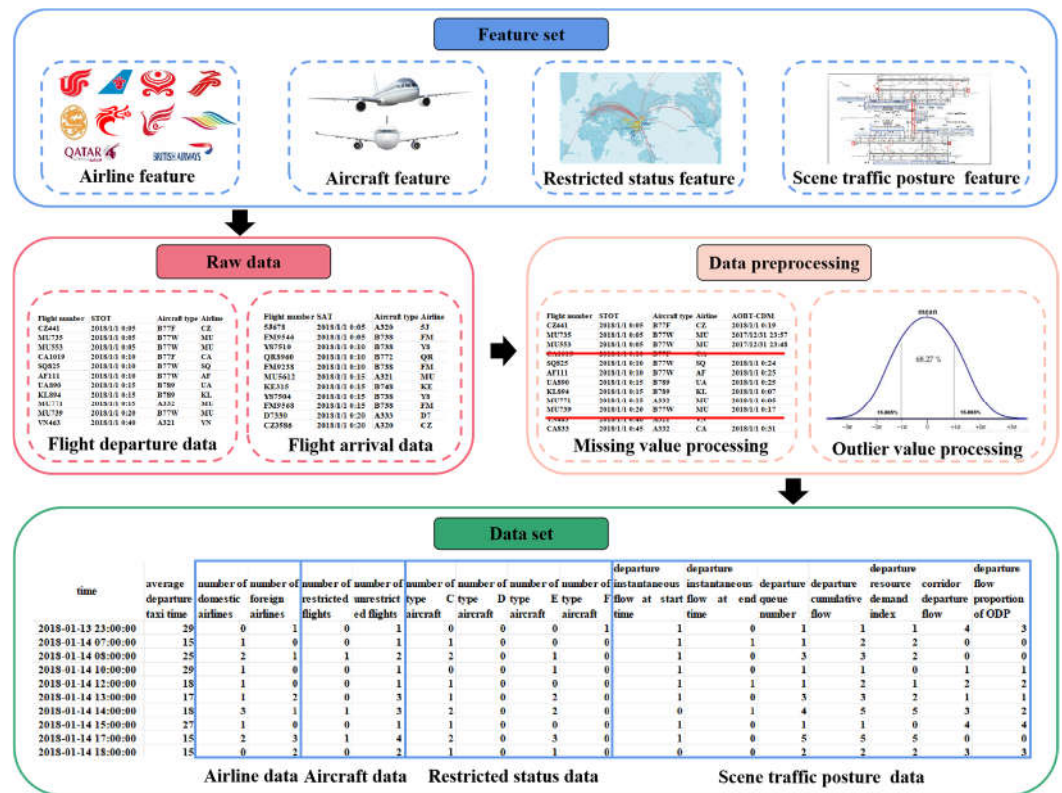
Feature set

QATAR BRITISH AIRWAYS

Airline feature

Aircraft feature

Restricted status feature

Scene traffic posture feature

Raw data

| Flight number | STOT | Aircraft type | Airline |
|---|---|---|---|
| CZ441 | 2018/1/1 0:05 | B77F | CZ |
| MU735 | 2018/1/1 0:05 | B77W | MU |
| MU553 | 2018/1/1 0:05 | B77W | MU |
| CA1019 | 2018/1/1 0:10 | B77F | CA |
| SQ825 | 2018/1/1 0:10 | B77W | SQ |
| AF111 | 2018/1/1 0:10 | B77W | AF |
| UA890 | 2018/1/1 0:15 | B789 | UA |
| KL894 | 2018/1/1 0:15 | B789 | KL |
| MU771 | 2018/1/1 0:15 | A332 | MU |
| MU739 | 2018/1/1 0:20 | B77W | MU |
| VN463 | 2018/1/1 0:40 | A321 | VN |

Flight departure data

| Flight number | SAT | Aircraft type | Airline |
|---|---|---|---|
| 53678 | 2018/1/1 0:05 | A320 | 53 |
| FM9544 | 2018/1/1 0:05 | B738 | FM |
| Y87510 | 2018/1/1 0:10 | B738 | Y8 |
| QR8960 | 2018/1/1 0:10 | B772 | QR |
| FM9258 | 2018/1/1 0:10 | B738 | FM |
| MU5612 | 2018/1/1 0:15 | A321 | MU |
| KE315 | 2018/1/1 0:15 | B748 | KE |
| Y87504 | 2018/1/1 0:15 | B738 | Y8 |
| FM9568 | 2018/1/1 0:15 | B738 | FM |
| D7330 | 2018/1/1 0:20 | A333 | D7 |
| CZ3586 | 2018/1/1 0:20 | A320 | CZ |

Flight arrival data

Data preprocessing

| Flight number | STOT | Aircraft type | Airline | AOBT-CDM |
|---|---|---|---|---|
| CZ441 | 2018/1/1 0:05 | B77F | CZ | 2018/1/1 0:19 |
| MU735 | 2018/1/1 0:05 | B77W | MU | 2017/12/31 23:57 |
| MU553 | 2018/1/1 0:05 | B77W | MU | 2017/12/31 23:48 |
| CA1019 | 2018/1/1 0:10 | B77F | CA | |
| SQ825 | 2018/1/1 0:10 | B77W | SQ | 2018/1/1 0:24 |
| AF111 | 2018/1/1 0:10 | B77W | AF | 2018/1/1 0:25 |
| UA890 | 2018/1/1 0:15 | B789 | UA | 2018/1/1 0:25 |
| KL894 | 2018/1/1 0:15 | B789 | KL | 2018/1/1 0:07 |
| MU771 | 2018/1/1 0:15 | A332 | MU | 2018/1/1 0:05 |
| MU739 | 2018/1/1 0:20 | B77W | MU | 2018/1/1 0:17 |
| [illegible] | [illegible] | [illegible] | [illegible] | |
| CA855 | 2018/1/1 0:45 | A332 | CA | 2018/1/1 0:51 |

Missing value processing

68.27 %

Outlier value processing

Data set

| time | average departure taxi time | number of domestic airlines | number of foreign airlines | number of restricted flights | number of unrestricted flights | number of type C aircraft | number of type D aircraft | number of type E aircraft | number of type F aircraft | departure instantaneous flow at start time | departure instantaneous flow at end time | departure queue number | departure cumulative flow | departure resource demand index | corridor departure flow | departure flow proportion of ODP |
|---|---|---|---|---|---|---|---|---|---|---|---|---|---|---|---|---|
| 2018-01-13 23:00:00 | 29 | 0 | 1 | 0 | 1 | 0 | 0 | 0 | 1 | 1 | 0 | 1 | 1 | 1 | 0 | 3 |
| 2018-01-14 07:00:00 | 15 | 1 | 0 | 0 | 1 | 1 | 0 | 0 | 0 | 1 | 1 | 1 | 2 | 1 | 1 | 2 |
| 2018-01-14 08:00:00 | 25 | 2 | 1 | 1 | 2 | 2 | 0 | 1 | 0 | 1 | 0 | 3 | 3 | 2 | 0 | 0 |
| 2018-01-14 10:00:00 | 29 | 1 | 0 | 0 | 1 | 0 | 0 | 1 | 0 | 1 | 0 | 1 | 1 | 0 | 1 | 1 |
| 2018-01-14 12:00:00 | 18 | 1 | 0 | 0 | 1 | 1 | 0 | 0 | 0 | 1 | 1 | 1 | 2 | 1 | 2 | 2 |
| 2018-01-14 13:00:00 | 17 | 1 | 2 | 0 | 3 | 1 | 0 | 2 | 0 | 1 | 0 | 3 | 3 | 2 | 1 | 1 |
| 2018-01-14 14:00:00 | 18 | 3 | 1 | 1 | 3 | 2 | 0 | 2 | 0 | 0 | 1 | 4 | 5 | 5 | 3 | 2 |
| 2018-01-14 15:00:00 | 27 | 1 | 0 | 0 | 1 | 1 | 0 | 0 | 0 | 1 | 0 | 1 | 1 | 0 | 4 | 4 |
| 2018-01-14 17:00:00 | 15 | 2 | 3 | 1 | 4 | 2 | 0 | 3 | 0 | 1 | 0 | 5 | 5 | 5 | 0 | 2 |
| 2018-01-14 18:00:00 | 15 | 0 | 2 | 0 | 2 | 1 | 0 | 1 | 0 | 0 | 0 | 2 | 2 | 2 | 3 | 3 |

Airline data Aircraft data Restricted status data Scene traffic posture data